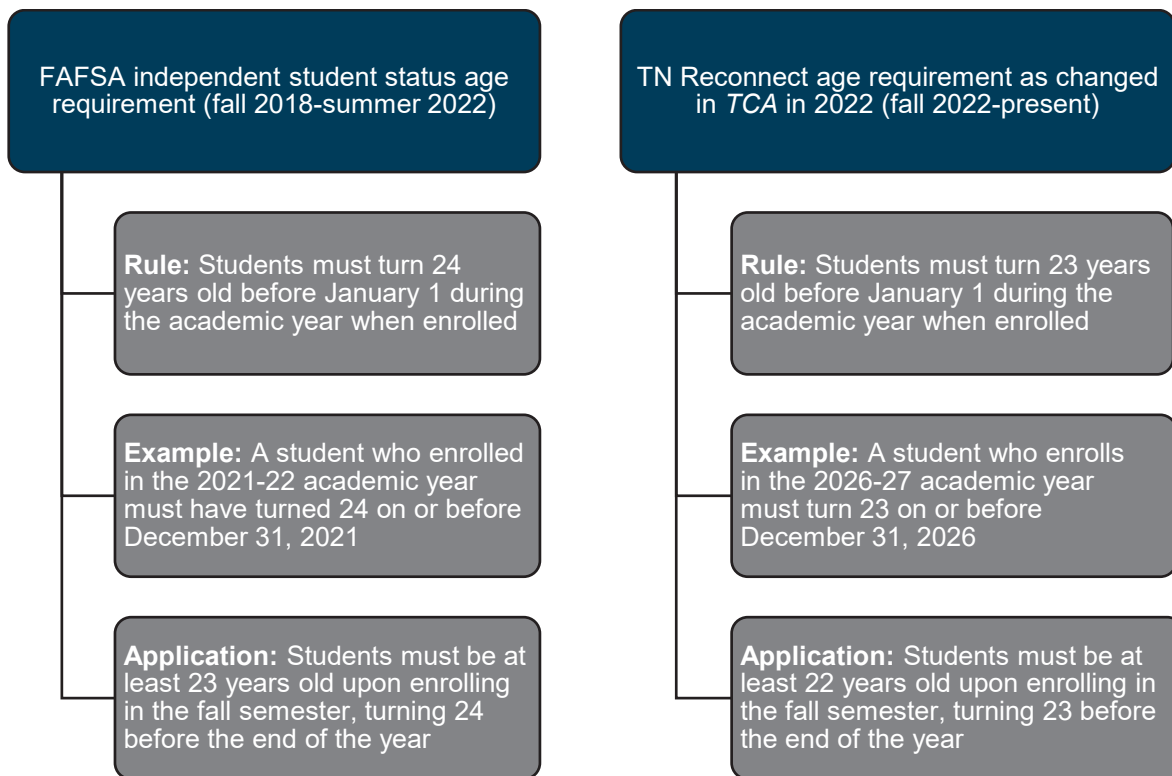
FAFSA independent student status age requirement (fall 2018-summer 2022)

**Rule:** Students must turn 24 years old before January 1 during the academic year when enrolled

**Example:** A student who enrolled in the 2021-22 academic year must have turned 24 on or before December 31, 2021

**Application:** Students must be at least 23 years old upon enrolling in the fall semester, turning 24 before the end of the year

TN Reconnect age requirement as changed in *TCA* in 2022 (fall 2022-present)

**Rule:** Students must turn 23 years old before January 1 during the academic year when enrolled

**Example:** A student who enrolls in the 2026-27 academic year must turn 23 on or before December 31, 2026

**Application:** Students must be at least 22 years old upon enrolling in the fall semester, turning 23 before the end of the year